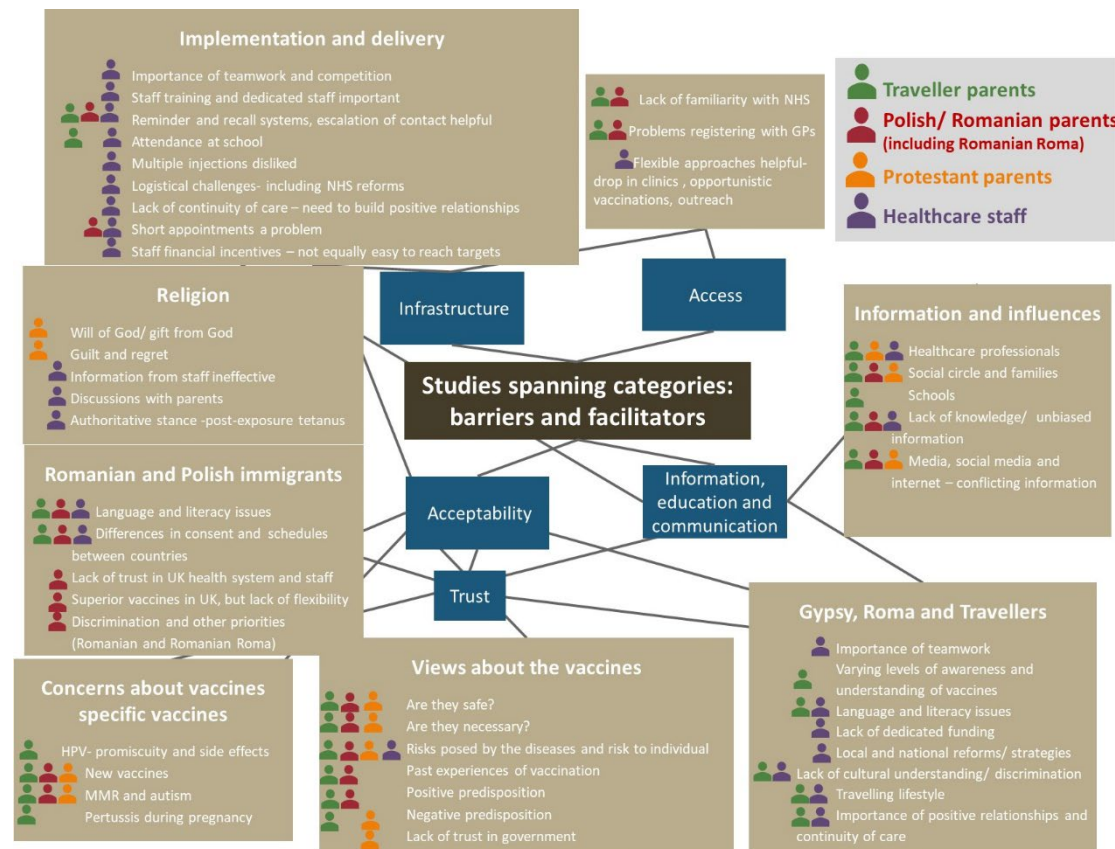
Implementation and delivery

Importance of teamwork and competition
Staff training and dedicated staff important
Reminder and recall systems, escalation of contact helpful
Attendance at school
Multiple injections disliked
Logistical challenges- including NHS reforms
Lack of continuity of care – need to build positive relationships
Short appointments a problem
Staff financial incentives – not equally easy to reach targets

Lack of familiarity with NHS
Problems registering with GPs
Flexible approaches helpful- drop in clinics , opportunistic vaccinations, outreach

Traveller parents
Polish/ Romanian parents (including Romanian Roma)
Protestant parents
Healthcare staff

Religion

Will of God/ gift from God
Guilt and regret
Information from staff ineffective
Discussions with parents
Authoritative stance -post-exposure tetanus

Infrastructure

Access

Studies spanning categories: barriers and facilitators

Information and influences

Healthcare professionals
Social circle and families
Schools
Lack of knowledge/ unbiased information
Media, social media and internet – conflicting information

Romanian and Polish immigrants

Language and literacy issues
Differences in consent and schedules between countries
Lack of trust in UK health system and staff
Superior vaccines in UK, but lack of flexibility
Discrimination and other priorities (Romanian and Romanian Roma)

Acceptability

Information, education and communication

Trust

Gypsy, Roma and Travellers

Importance of teamwork
Varying levels of awareness and understanding of vaccines
Language and literacy issues
Lack of dedicated funding
Local and national reforms/ strategies
Lack of cultural understanding/ discrimination
Travelling lifestyle
Importance of positive relationships and continuity of care

Concerns about vaccines specific vaccines

HPV- promiscuity and side effects
New vaccines
MMR and autism
Pertussis during pregnancy

Views about the vaccines

Are they safe?
Are they necessary?
Risks posed by the diseases and risk to individual
Past experiences of vaccination
Positive predisposition
Negative predisposition
Lack of trust in government